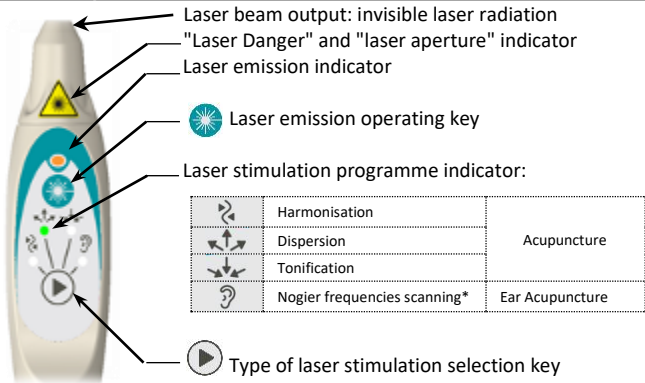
Laser beam output: invisible laser radiation
"Laser Danger" and "laser aperture" indicator
Laser emission indicator

Laser emission operating key

Laser stimulation programme indicator:

| | | |
|---|---|---|
| | Harmonisation | Acupuncture |
| | Dispersion | |
| | Tonification | |
| | Nogier frequencies scanning* | Ear Acupuncture |

Type of laser stimulation selection key